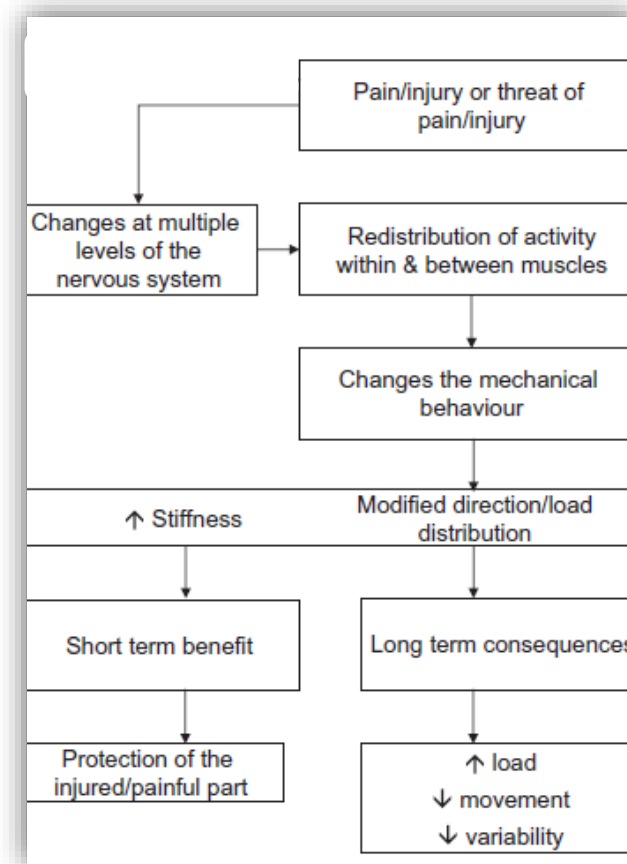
Pain/injury or threat of pain/injury

Changes at multiple levels of the nervous system

Redistribution of activity within & between muscles

Changes the mechanical behaviour

↑ Stiffness

Modified direction/load distribution

Short term benefit

Long term consequences

Protection of the injured/painful part

↑ load
↓ movement
↓ variability